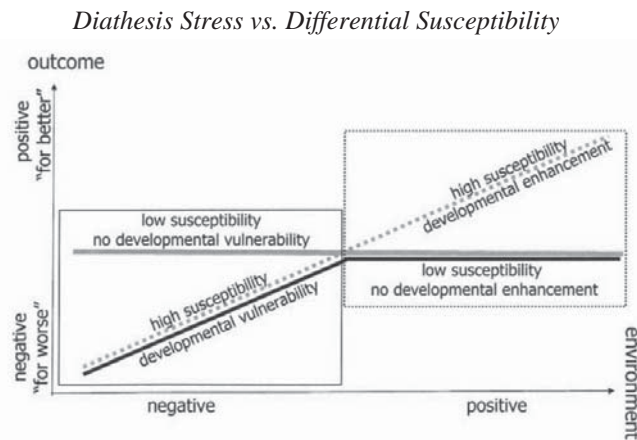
Diathesis Stress vs. Differential Susceptibility

outcome

positive "for better"

negative "for worse"

low susceptibility
no developmental vulnerability

high susceptibility
developmental vulnerability

high susceptibility
developmental enhancement

low susceptibility
no developmental enhancement

environment

negative

positive